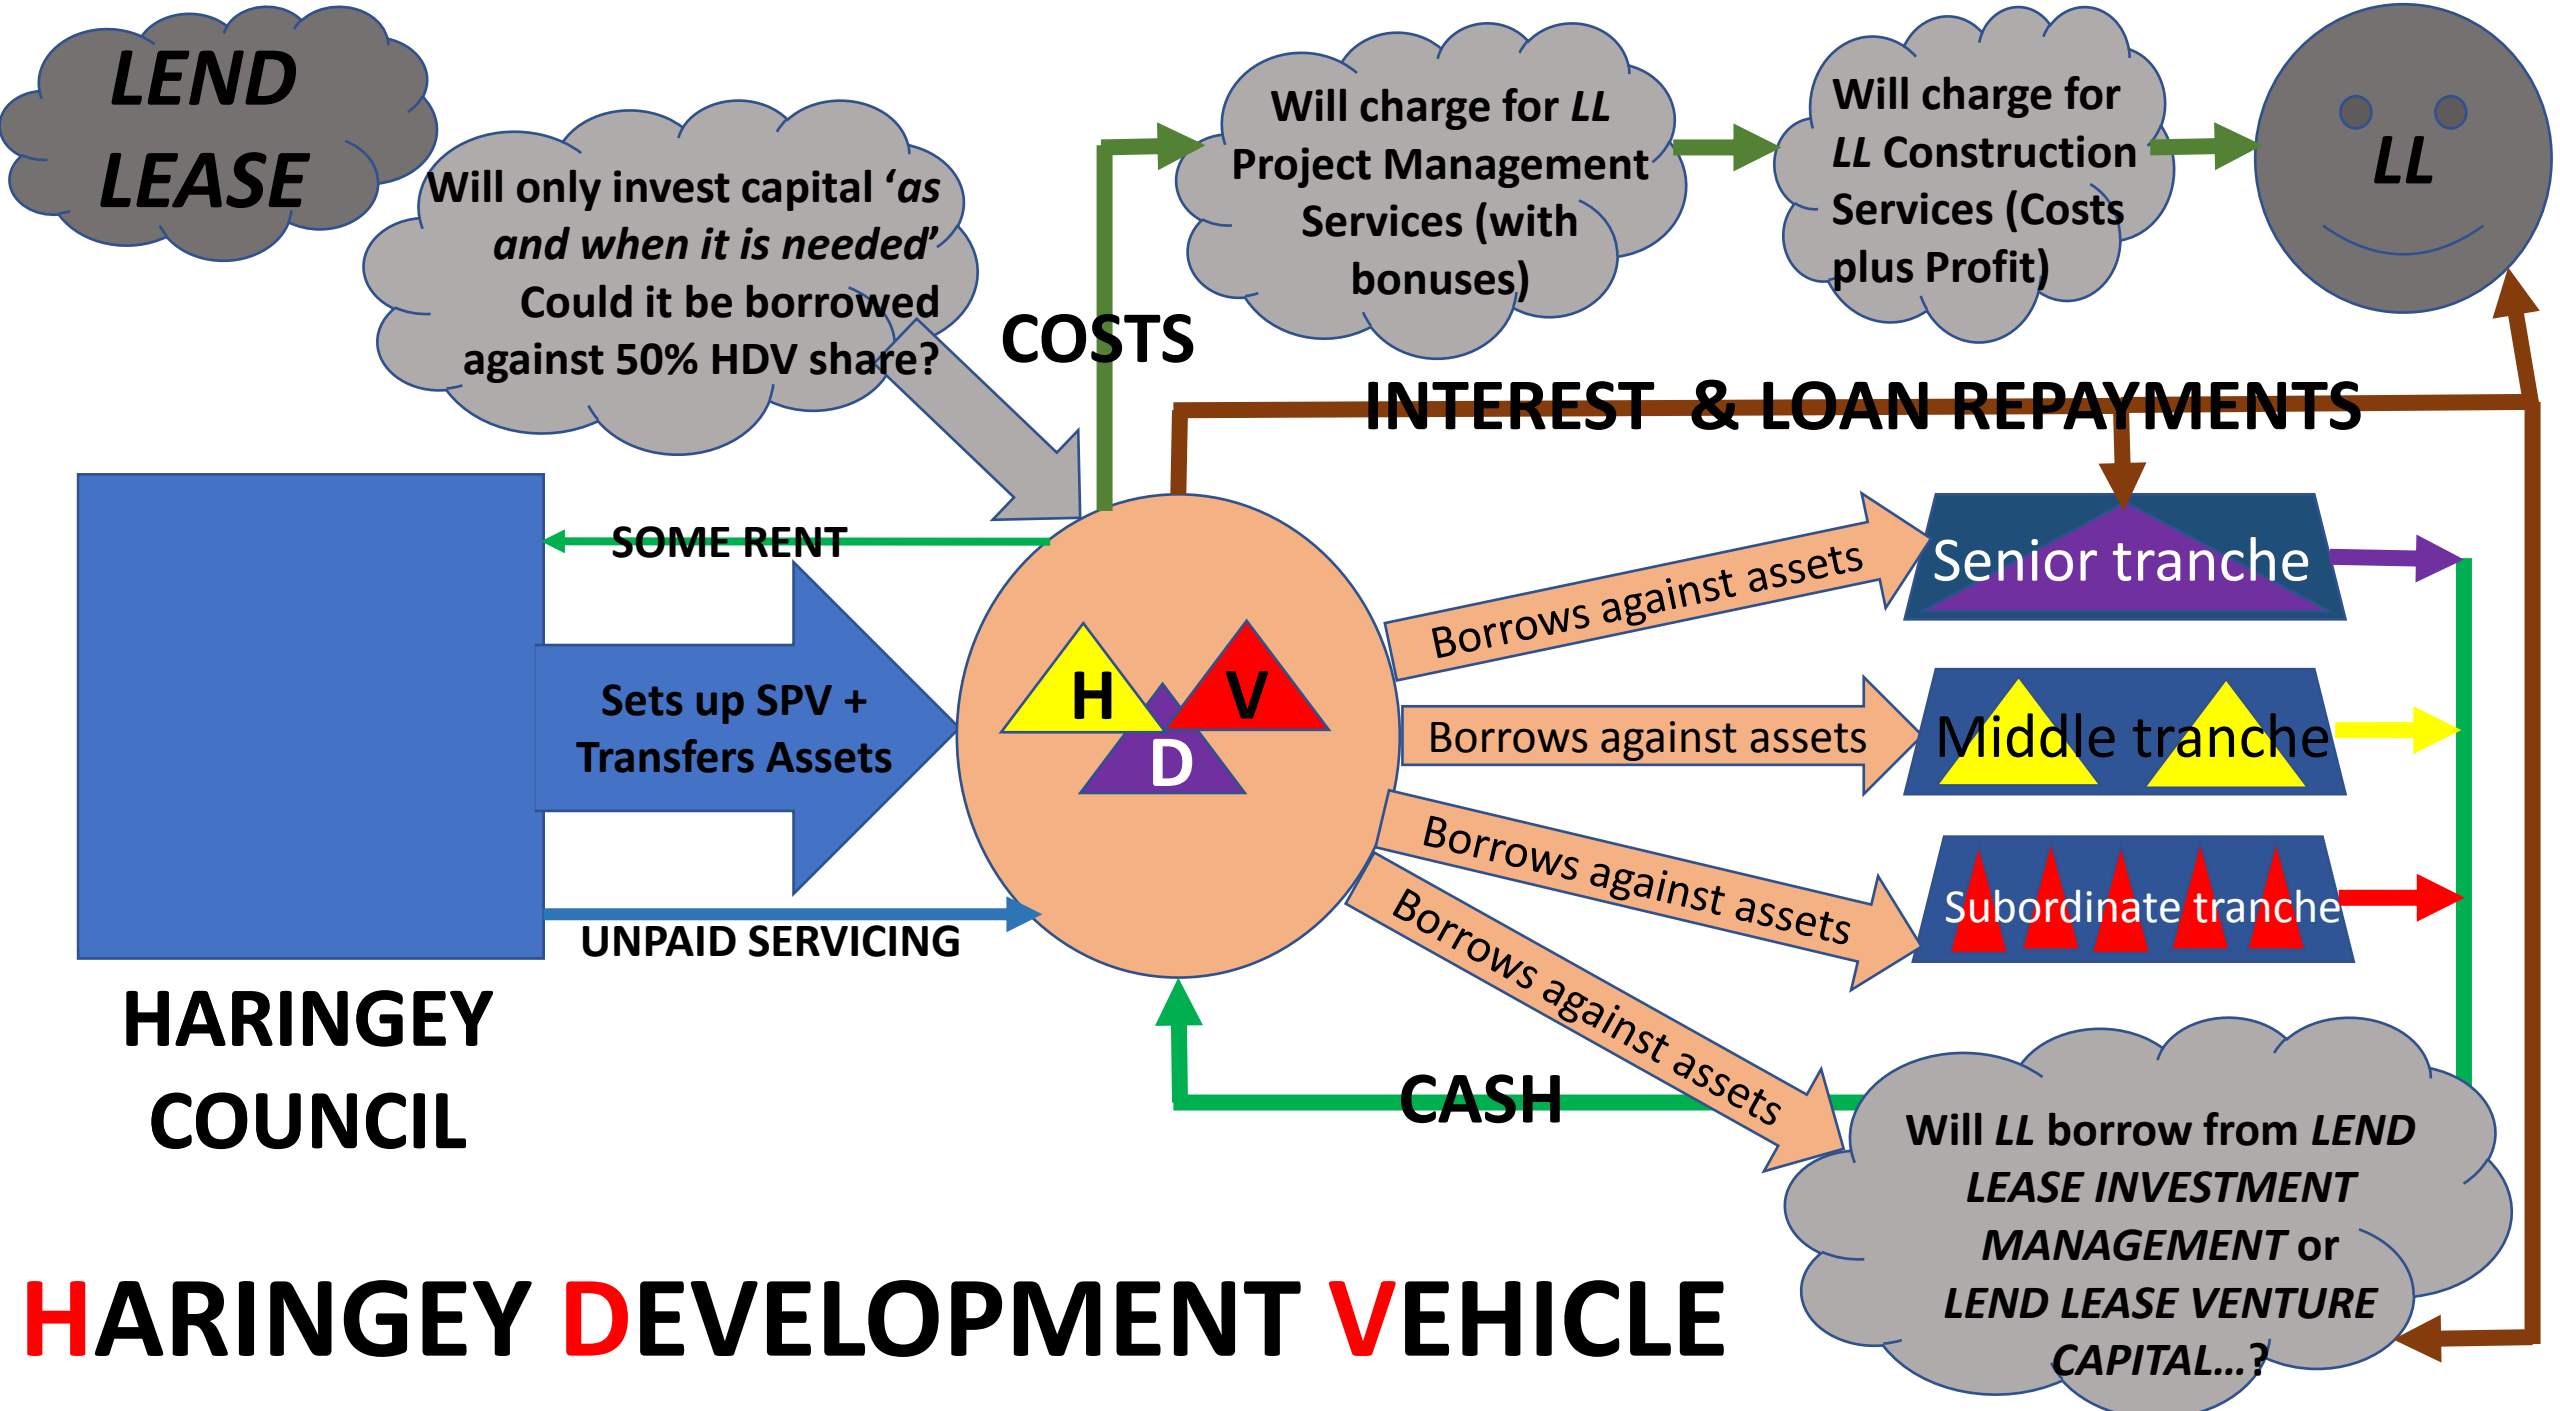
LEND LEASE

Will only invest capital *'as and when it is needed'* Could it be borrowed against 50% HDV share?

COSTS

Will charge for *LL* Project Management Services (with bonuses)

Will charge for *LL* Construction Services (Costs plus Profit)

LL

INTEREST & LOAN REPAYMENTS

SOME RENT

Sets up SPV + Transfers Assets

UNPAID SERVICING

H V D

Borrows against assets

Borrows against assets

Borrows against assets

Borrows against assets

Senior tranche

Middle tranche

Subordinate tranche

CASH

HARINGEY COUNCIL

Will *LL* borrow from *LEND LEASE INVESTMENT MANAGEMENT* or *LEND LEASE VENTURE CAPITAL…?*

HARINGEY DEVELOPMENT VEHICLE